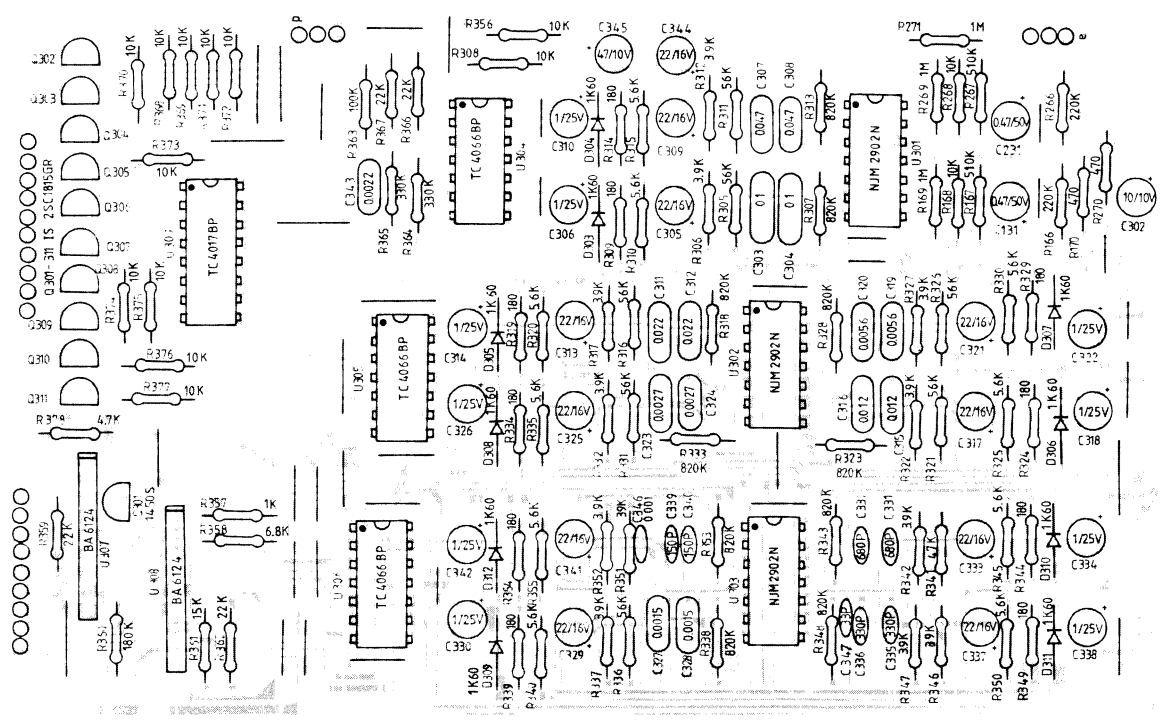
Q302
Q303
Q304
Q305
Q306
Q307
Q308
Q309
Q310
Q311
Q301-311 1S 2SC1815GR
R470 10K
R369 10K
R356 10K
R371 10K
R372 10K
R373 10K
TC4017BP
U307
R374
R375 10K
R376 10K
R377 10K
R378 4.7K
R359 22K
BA6124
U307
Q301 1450S
U308 BA6124
R357 1K
R358 6.8K
R350 180K
R351 15K
R361 22K
R356 10K
R308 10K
C345 47/10V
C344 22/16V
R363 100K
R367 22K
R366 22K
C343 0.0022
R365 330K
R364 330K
TC4066BP
U304
C310 1/25V
D304 1K60
R314
R315 5.6K
C309 22/16V
R311 3.9K
R311 56K
C307 0.047
C308 0.047
R313 820K
NJM2902N
U301
P271 1M
R269 1M
R268 10K
R267 510K
C231 0.47/50V
R266 220K
C306 1/25V
D303 1K60
R309
R310 5.6K
C305 22/16V
R306 3.9K
R305 56K
C303 0.1
C304 0.1
R307 820K
R169 1M
R168 10K
R167 510K
C131 0.47/50V
P166 220K
R170 470
R270 470
C302 10/10V
U305 TC4066BP
C314 1/25V
D305 1K60
R319 180
R320 5.6K
C313 22/16V
R317 3.9K
R316 56K
C311 0.022
C312 0.022
R318 820K
U302 NJM2902N
R328 820K
C320 0.0056
C319 0.0056
R327 39K
R326 56K
C321 22/16V
R330 5.6K
R329 180
D307 1K60
C322 1/25V
C326 1/25V
D308 1K60
R334 180
R335 5.6K
C325 22/16V
R332 3.9K
R331 56K
C323 0.0027
C324 0.0027
R333 820K
C316 0.012
C315 0.012
R322 3.9K
R321 56K
R323 820K
C317 22/16V
R325 5.6K
R324 180
D306 1K60
C318 1/25V
U30? TC4066BP
C342 1/25V
D312 1K60
R354 180
R355 5.6K
C341 22/16V
R352 3.9K
R351 39K
C346 0.001
C339 150P
C340 150P
R353 820K
U303 NJM2902N
R343 820K
C336 680P
C331 680P
R342 39K
R341 4.7K
C333 22/16V
R345 5.6K
R344 180
D310 1K60
C334 1/25V
C330 1/25V
D309 1K60
R339 180
R340 5.6K
C329 22/16V
R337 39K
R336 56K
C327 0.0015
C328 0.0015
R338 820K
R348 820K
C347 330P
C336 330P
C335 330P
R347 39K
R346 39K
C337 22/16V
R350 5.6K
R349 180
D311 1K60
C338 1/25V